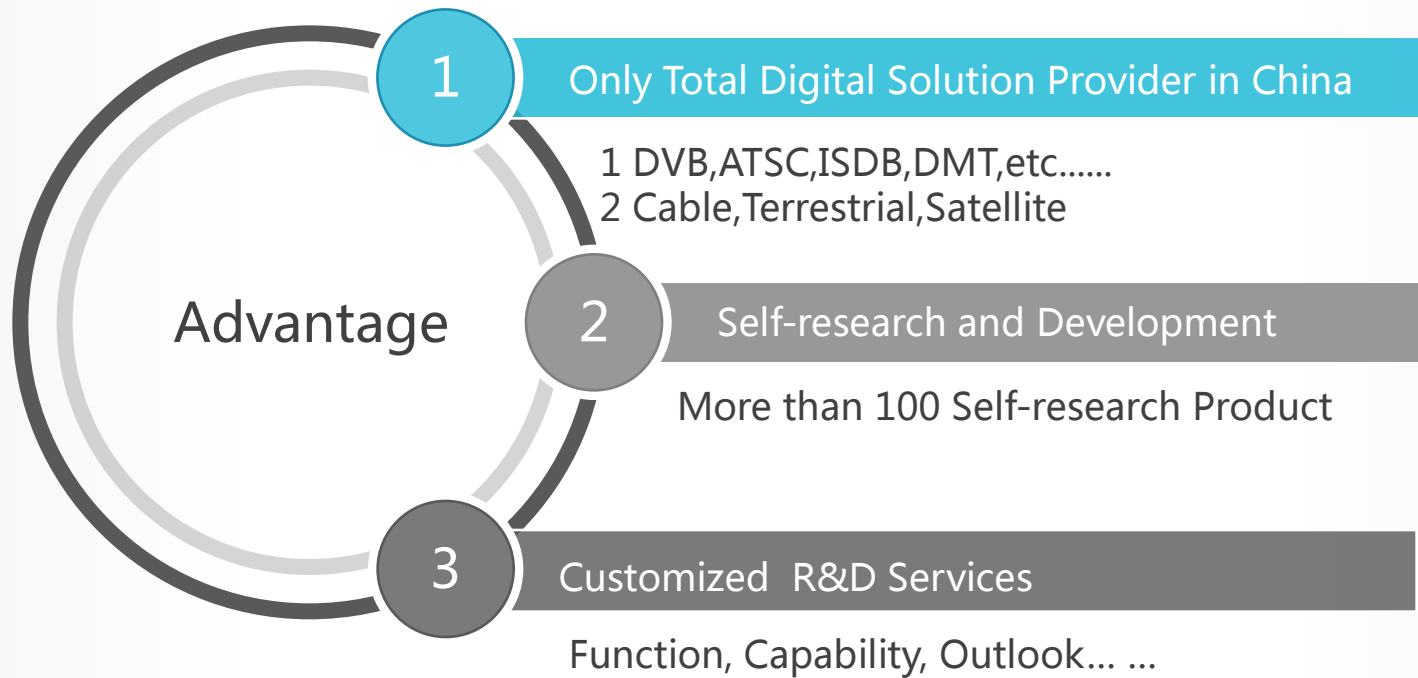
Advantage

1

Only Total Digital Solution Provider in China

1 DVB,ATSC,ISDB,DMT,etc......
2 Cable,Terrestrial,Satellite

2

Self-research and Development

More than 100 Self-research Product

3

Customized R&D Services

Function, Capability, Outlook... ...